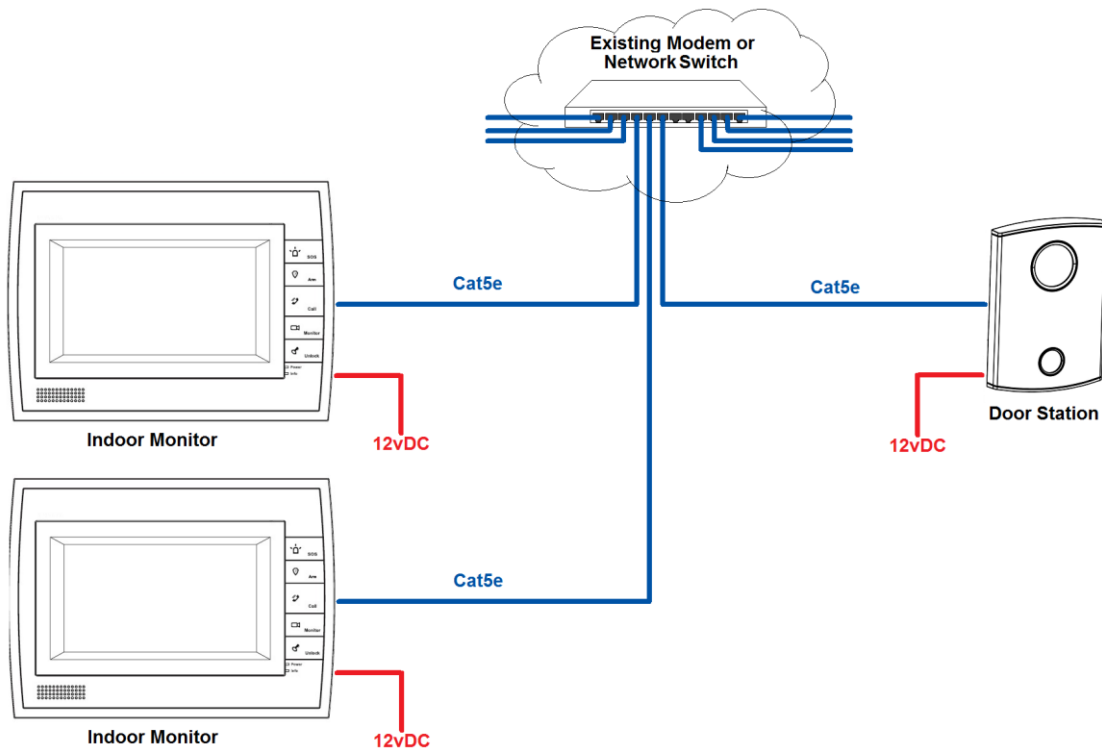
Existing Modem or Network Switch

SOS
Arm
Call
Monitor
Unlock
Power
Info

Cat5e

Cat5e

Indoor Monitor

12vDC

Door Station

12vDC

SOS
Arm
Call
Monitor
Unlock
Power
Info

Cat5e

Indoor Monitor

12vDC